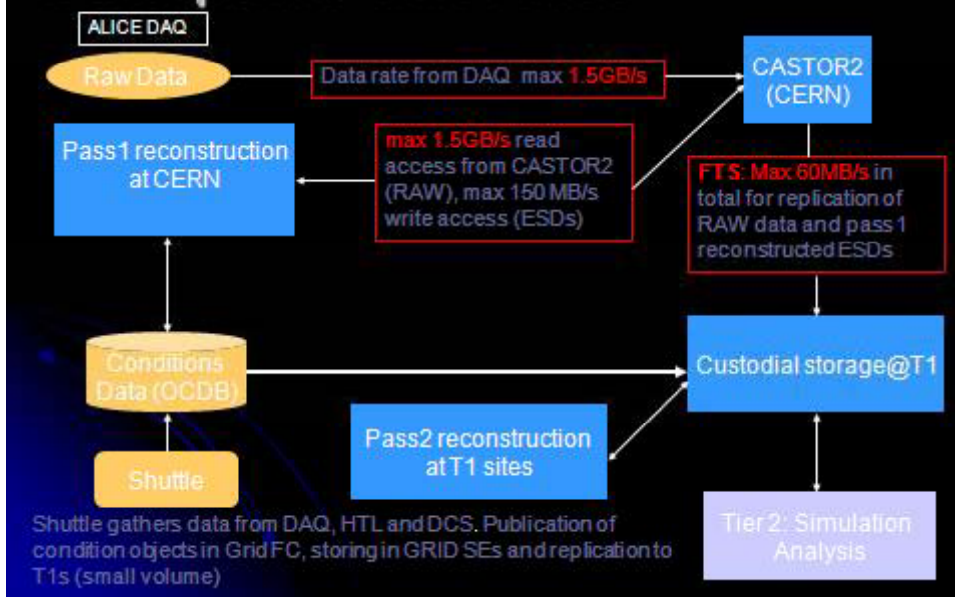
ALICE DAQ

Raw Data

Data rate from DAQ max 1.5GB/s

CASTOR2 (CERN)

Pass1 reconstruction at CERN

max 1.5GB/s read access from CASTOR2 (RAW), max 150 MB/s write access (ESDs)

FTS: Max 60MB/s in total for replication of RAW data and pass 1 reconstructed ESDs

Conditions Data (OCDB)

Custodial storage@T1

Pass2 reconstruction at T1 sites

Shuttle

Shuttle gathers data from DAQ, HTL and DCS. Publication of condition objects in Grid FC, storing in GRID SEs and replication to T1s (small volume)

Tier 2: Simulation Analysis